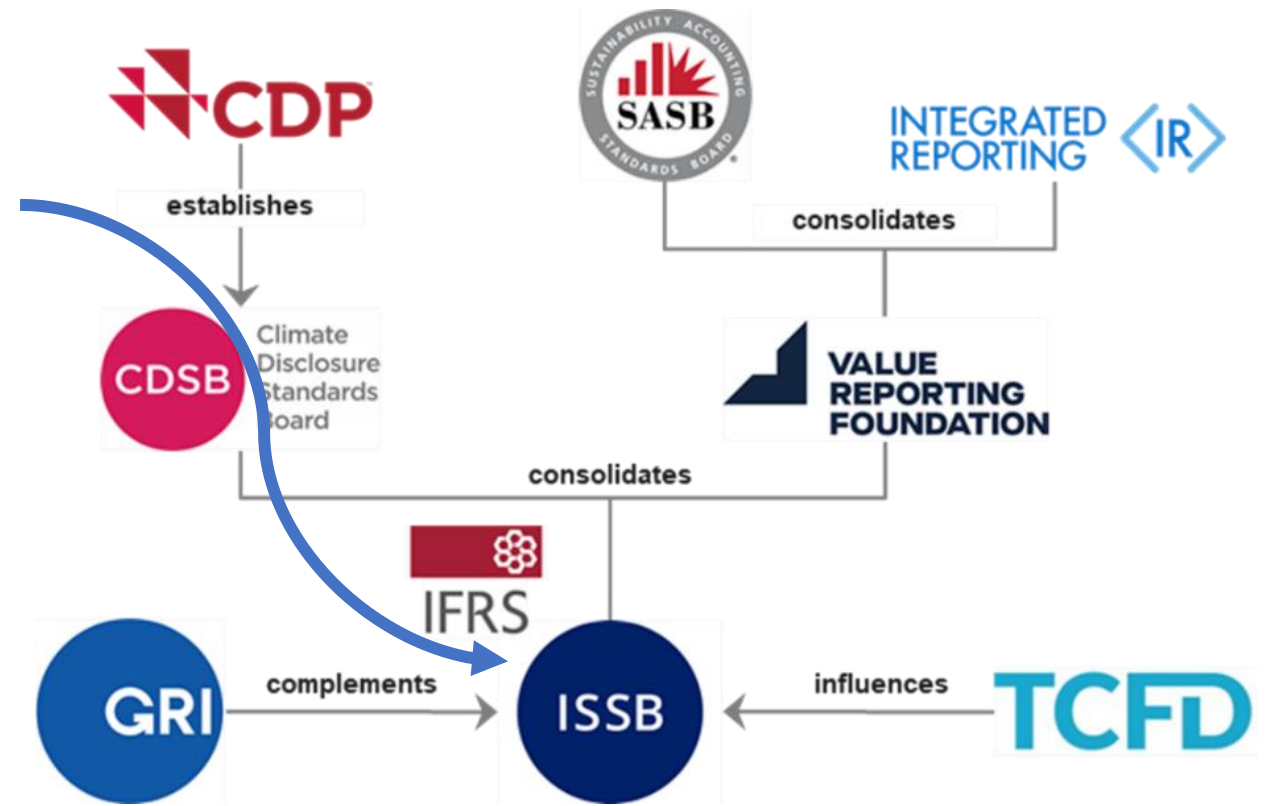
CDP

establishes

CDSB Climate Disclosure Standards Board

SUSTAINABILITY ACCOUNTING SASB STANDARDS BOARD

INTEGRATED REPORTING ⟨IR⟩

consolidates

VALUE REPORTING FOUNDATION

consolidates

IFRS

GRI

complements

ISSB

influences

TCFD